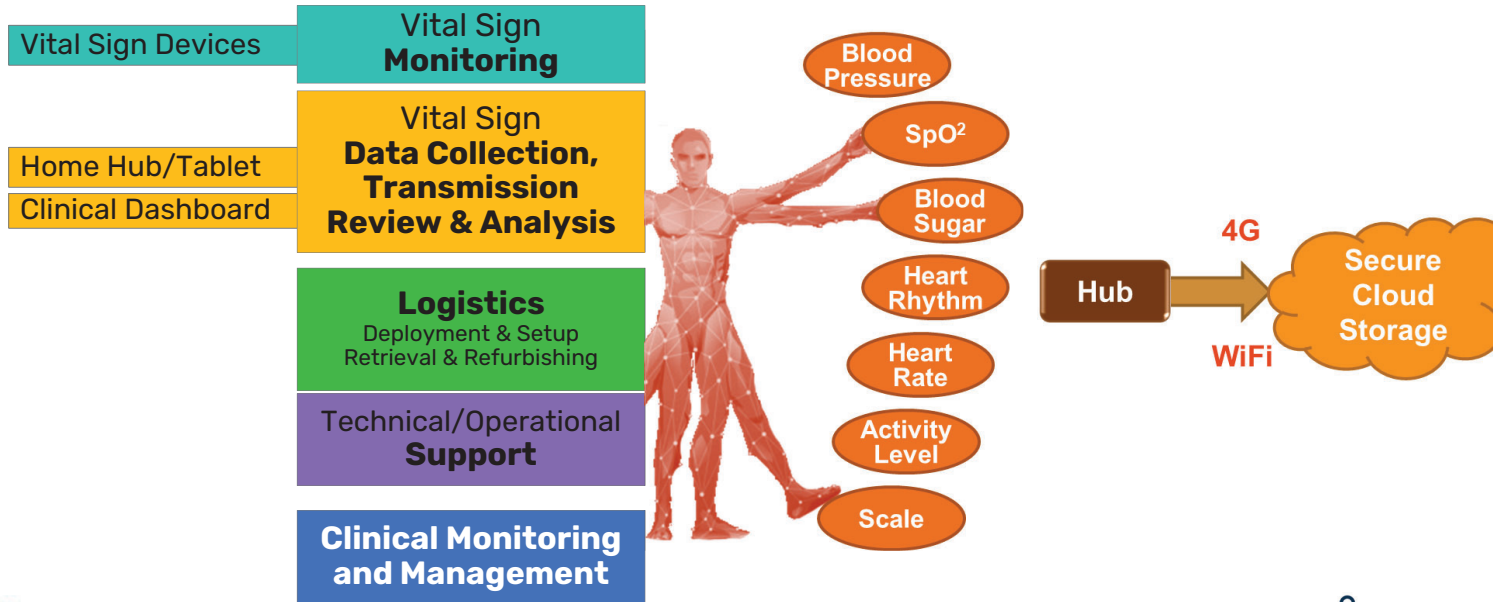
Vital Sign Devices

Vital Sign
Monitoring

Home Hub/Tablet

Clinical Dashboard

Vital Sign
Data Collection,
Transmission
Review & Analysis

Logistics
Deployment & Setup
Retrieval & Refurbishing

Technical/Operational
Support

Clinical Monitoring
and Management

Blood Pressure

$SpO^2$

Blood Sugar

Heart Rhythm

Heart Rate

Activity Level

Scale

Hub

4G

WiFi

Secure Cloud Storage